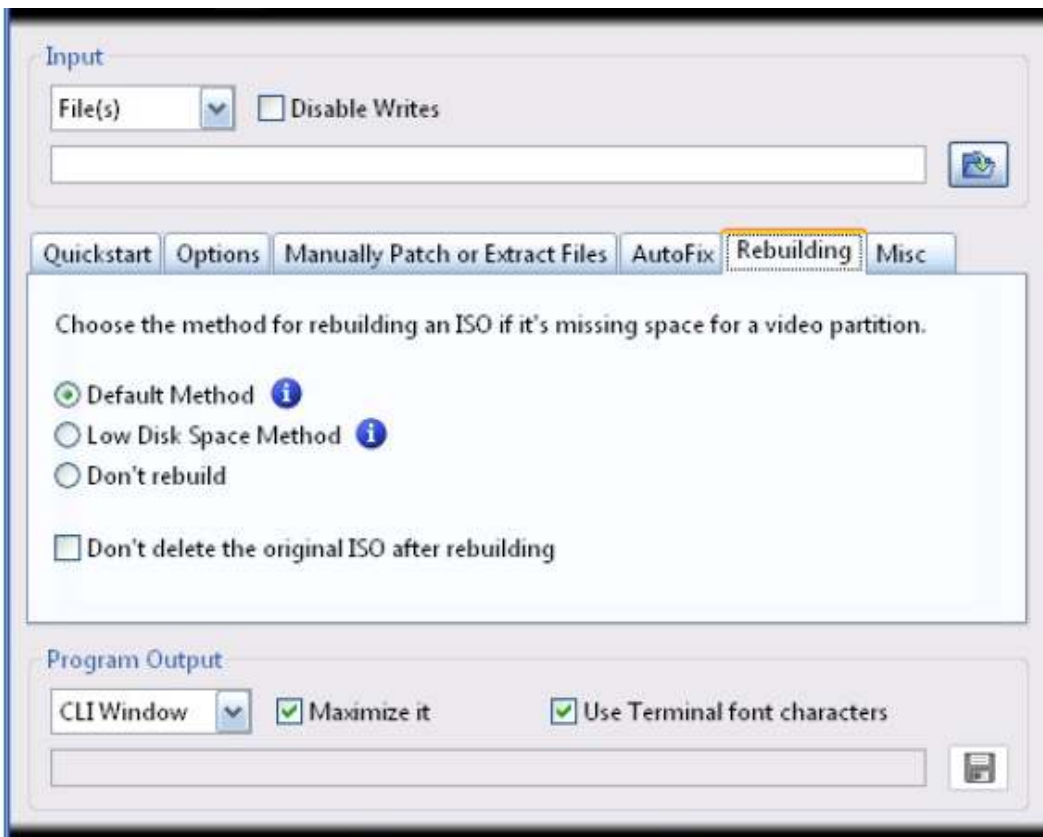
Input

File(s)

Disable Writes

Quickstart | Options | Manually Patch or Extract Files | AutoFix | Rebuilding | Misc

Choose the method for rebuilding an ISO if it's missing space for a video partition.

Default Method

Low Disk Space Method

Don't rebuild

Don't delete the original ISO after rebuilding

Program Output

CLI Window

Maximize it

Use Terminal font characters